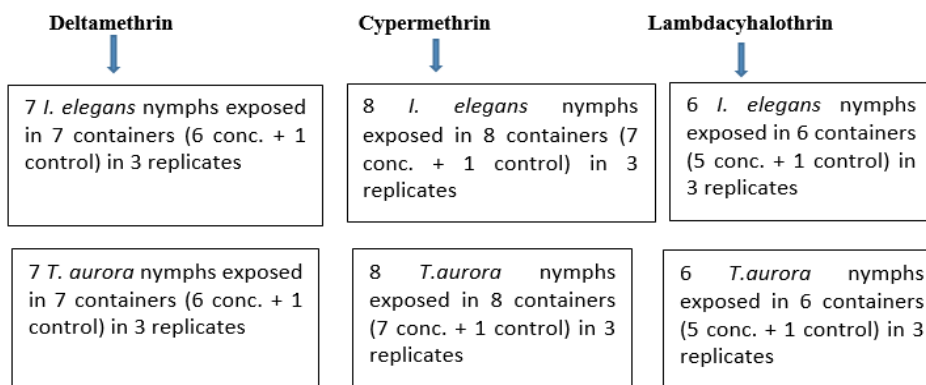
Deltamethrin

7 I. elegans nymphs exposed in 7 containers (6 conc. + 1 control) in 3 replicates

7 T. aurora nymphs exposed in 7 containers (6 conc. + 1 control) in 3 replicates

Cypermethrin

8 I. elegans nymphs exposed in 8 containers (7 conc. + 1 control) in 3 replicates

8 T.aurora nymphs exposed in 8 containers (7 conc. + 1 control) in 3 replicates

Lambdacyhalothrin

6 I. elegans nymphs exposed in 6 containers (5 conc. + 1 control) in 3 replicates

6 T.aurora nymphs exposed in 6 containers (5 conc. + 1 control) in 3 replicates